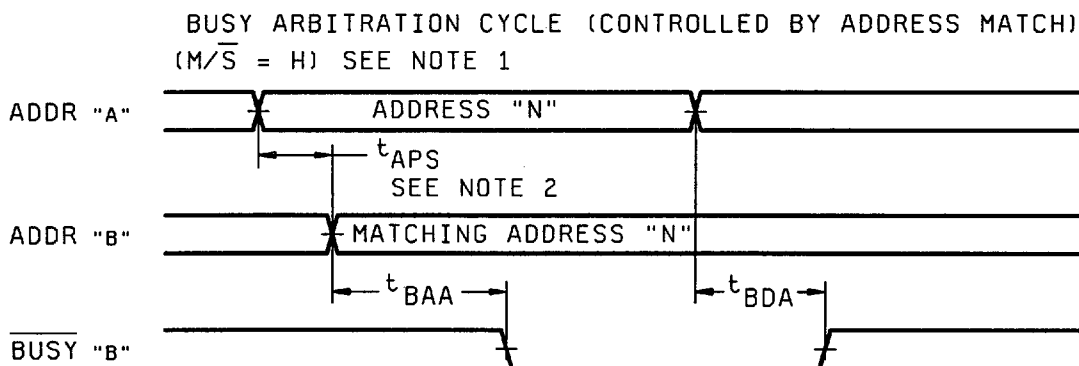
BUSY ARBITRATION CYCLE (CONTROLLED BY ADDRESS MATCH)
$(M/\overline{S} = H)$ SEE NOTE 1

ADDR "A"

ADDRESS "N"

$t_{APS}$
SEE NOTE 2

ADDR "B"

MATCHING ADDRESS "N"

$t_{BAA}$

$t_{BDA}$

$\overline{BUSY}$ "B"